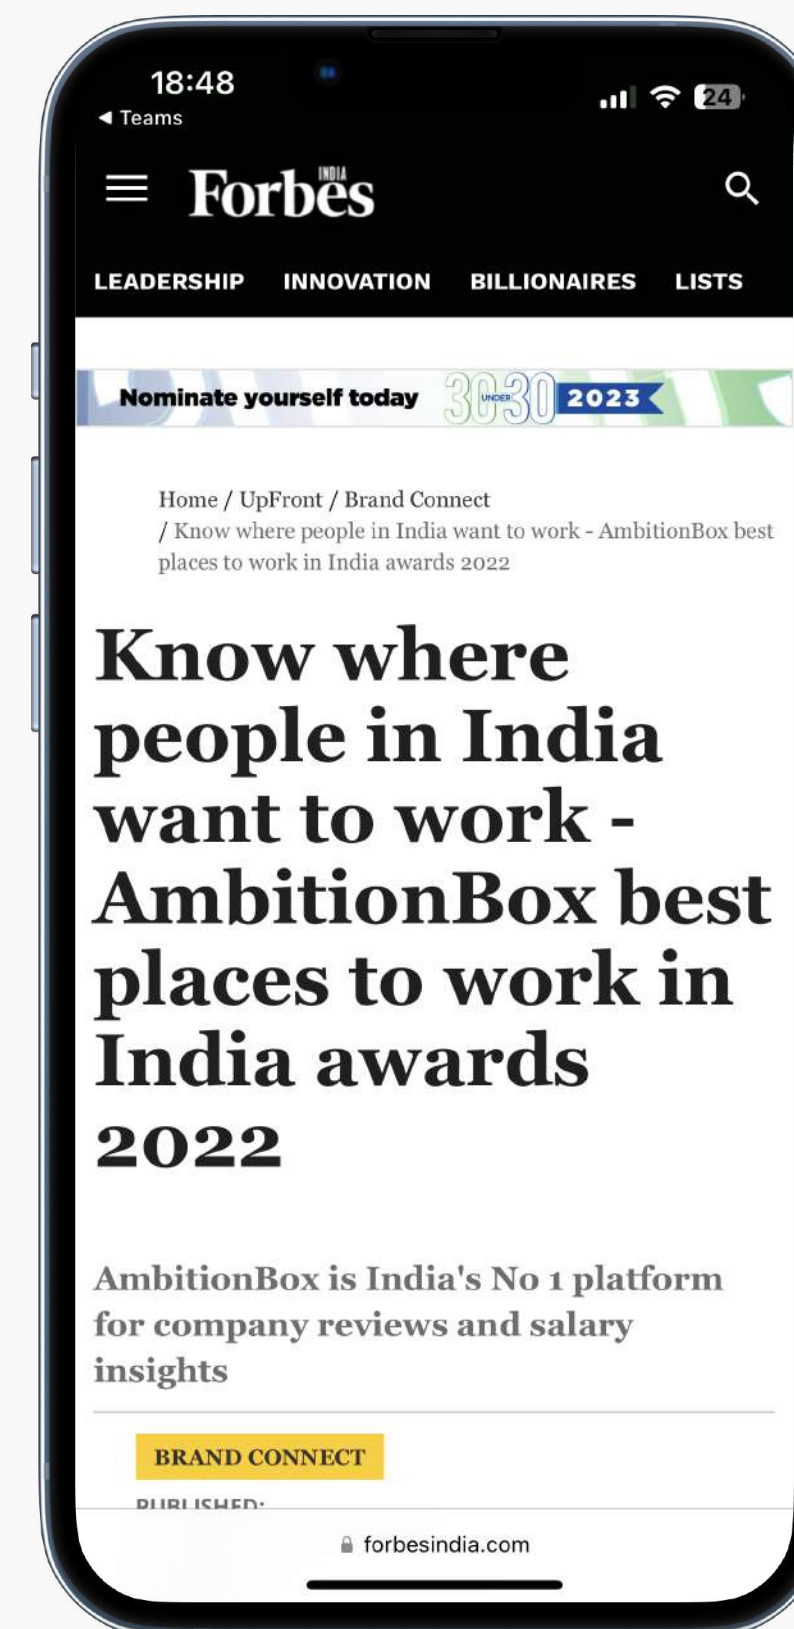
18:48
◀ Teams
24

Forbes INDIA

LEADERSHIP INNOVATION BILLIONAIRES LISTS

Nominate yourself today 30 UNDER 30 2023

Home / UpFront / Brand Connect / Know where people in India want to work - AmbitionBox best places to work in India awards 2022

Know where people in India want to work - AmbitionBox best places to work in India awards 2022

AmbitionBox is India's No 1 platform for company reviews and salary insights

BRAND CONNECT

PUBLISHED:

forbesindia.com